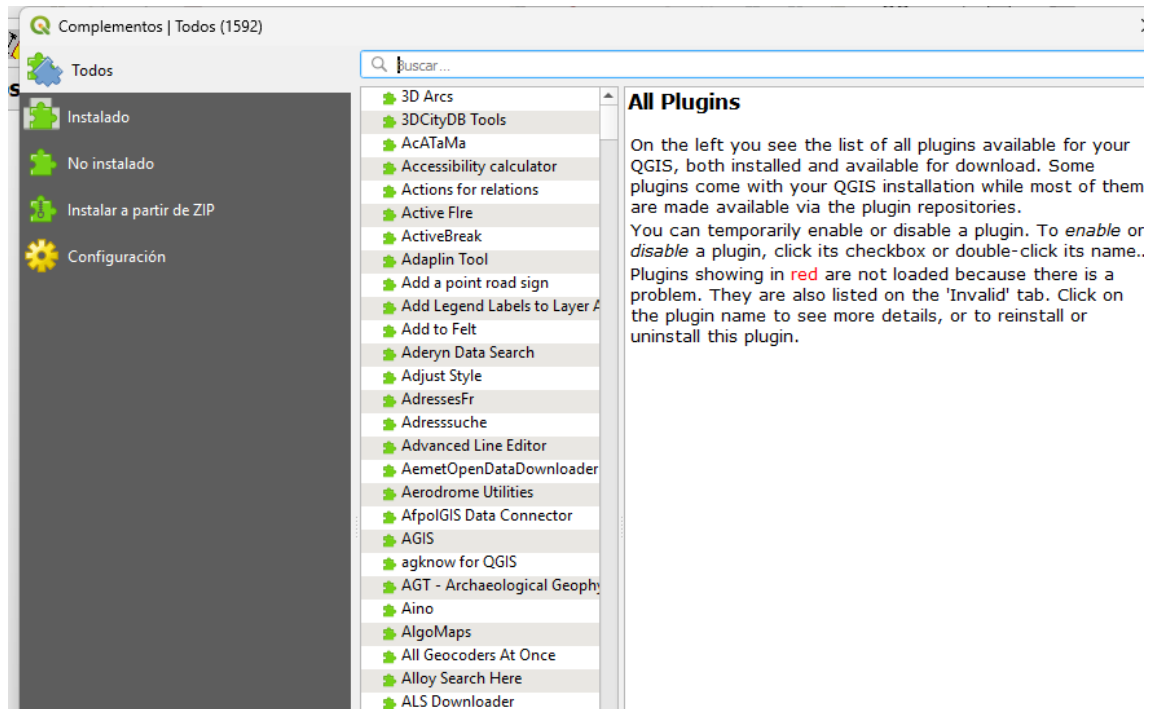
Complementos | Todos (1592)

Todos

Instalado

No instalado

Instalar a partir de ZIP

Configuración

Buscar...

3D Arcs
3DCityDB Tools
AcATaMa
Accessibility calculator
Actions for relations
Active FIre
ActiveBreak
Adaplin Tool
Add a point road sign
Add Legend Labels to Layer A
Add to Felt
Aderyn Data Search
Adjust Style
AdressesFr
Adresssuche
Advanced Line Editor
AemetOpenDataDownloader
Aerodrome Utilities
AfpolGIS Data Connector
AGIS
agknow for QGIS
AGT - Archaeological Geophy
Aino
AlgoMaps
All Geocoders At Once
Alloy Search Here
ALS Downloader

All Plugins

On the left you see the list of all plugins available for your QGIS, both installed and available for download. Some plugins come with your QGIS installation while most of them are made available via the plugin repositories.
You can temporarily enable or disable a plugin. To *enable* or *disable* a plugin, click its checkbox or double-click its name..
Plugins showing in red are not loaded because there is a problem. They are also listed on the 'Invalid' tab. Click on the plugin name to see more details, or to reinstall or uninstall this plugin.